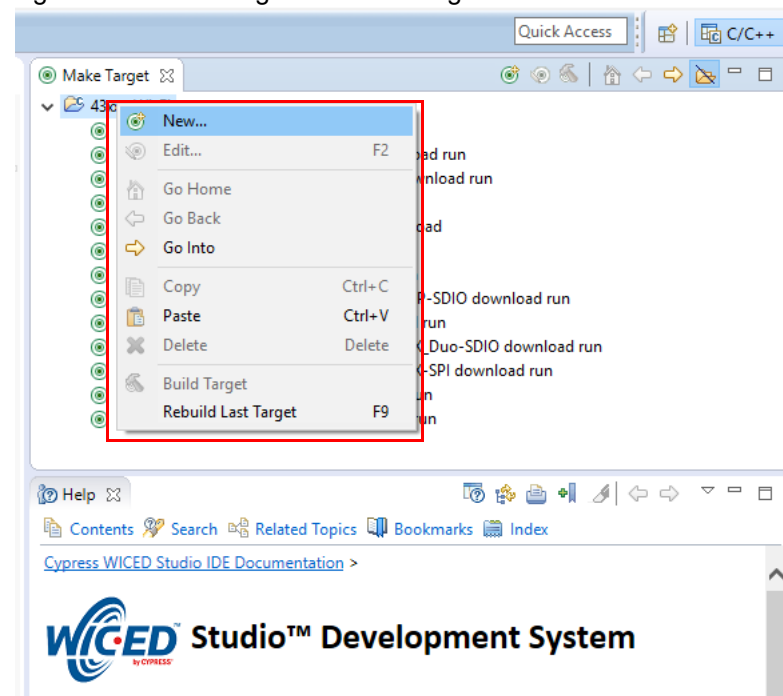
Quick Access
C/C++

Make Target

43

New...
Edit... F2
Go Home
Go Back
Go Into
Copy Ctrl+C
Paste Ctrl+V
Delete Delete
Build Target
Rebuild Last Target F9

oad run
wnload run
oad
-SDIO download run
run
_Duo-SDIO download run
-SPI download run
un
un

Help

Contents Search Related Topics Bookmarks Index

Cypress WICED Studio IDE Documentation >

WICED by CYPRESS Studio™ Development System